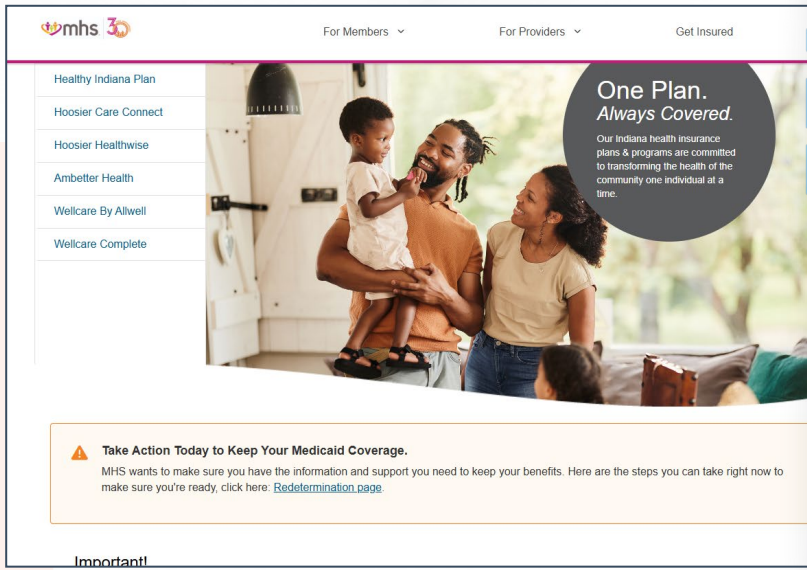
mhs 30

For Members

For Providers

Get Insured

Healthy Indiana Plan

Hoosier Care Connect

Hoosier Healthwise

Ambetter Health

Wellcare By Allwell

Wellcare Complete

One Plan.
Always Covered.

Our Indiana health insurance plans & programs are committed to transforming the health of the community one individual at a time.

Take Action Today to Keep Your Medicaid Coverage.

MHS wants to make sure you have the information and support you need to keep your benefits. Here are the steps you can take right now to make sure you're ready, click here: Redetermination page.

Important!